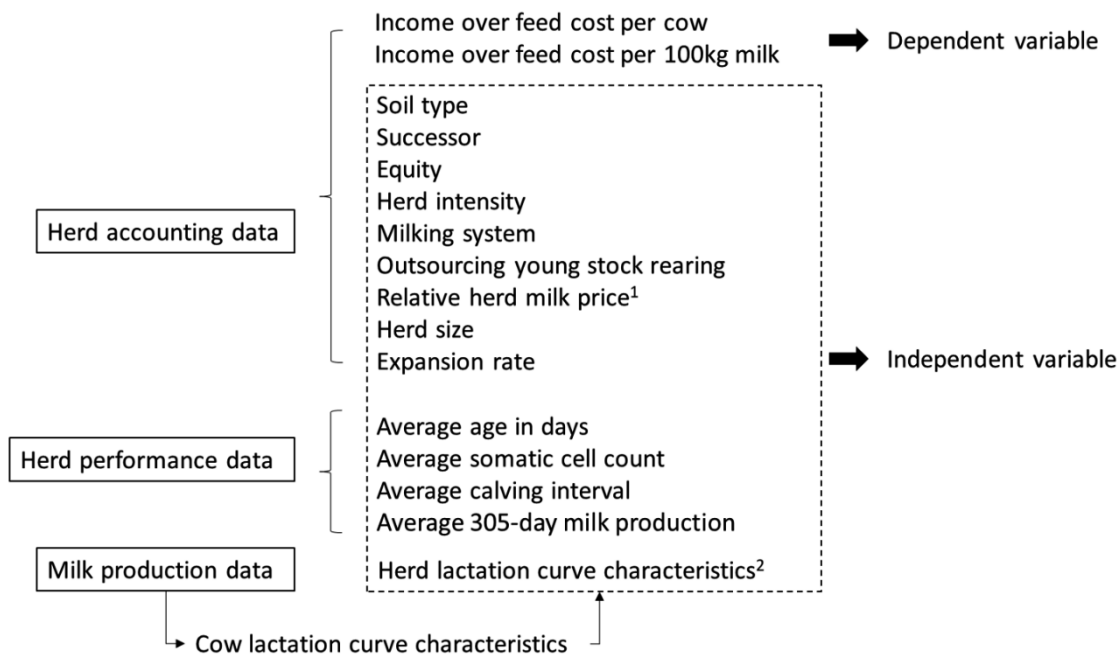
Income over feed cost per cow
Income over feed cost per 100kg milk

Dependent variable

Herd accounting data

Soil type
Successor
Equity
Herd intensity
Milking system
Outsourcing young stock rearing
Relative herd milk price$^1$
Herd size
Expansion rate

Independent variable

Herd performance data

Average age in days
Average somatic cell count
Average calving interval
Average 305-day milk production

Milk production data

Herd lactation curve characteristics$^2$

Cow lactation curve characteristics